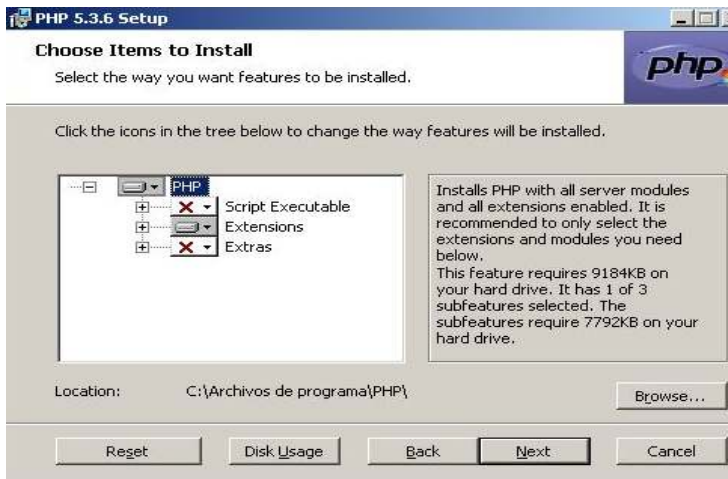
PHP 5.3.6 Setup

Choose Items to Install

Select the way you want features to be installed.

php

Click the icons in the tree below to change the way features will be installed.

PHP
Script Executable
Extensions
Extras

Installs PHP with all server modules and all extensions enabled. It is recommended to only select the extensions and modules you need below.
This feature requires 9184KB on your hard drive. It has 1 of 3 subfeatures selected. The subfeatures require 7792KB on your hard drive.

Location: C:\Archivos de programa\PHP\

Browse...

Reset | Disk Usage | Back | Next | Cancel